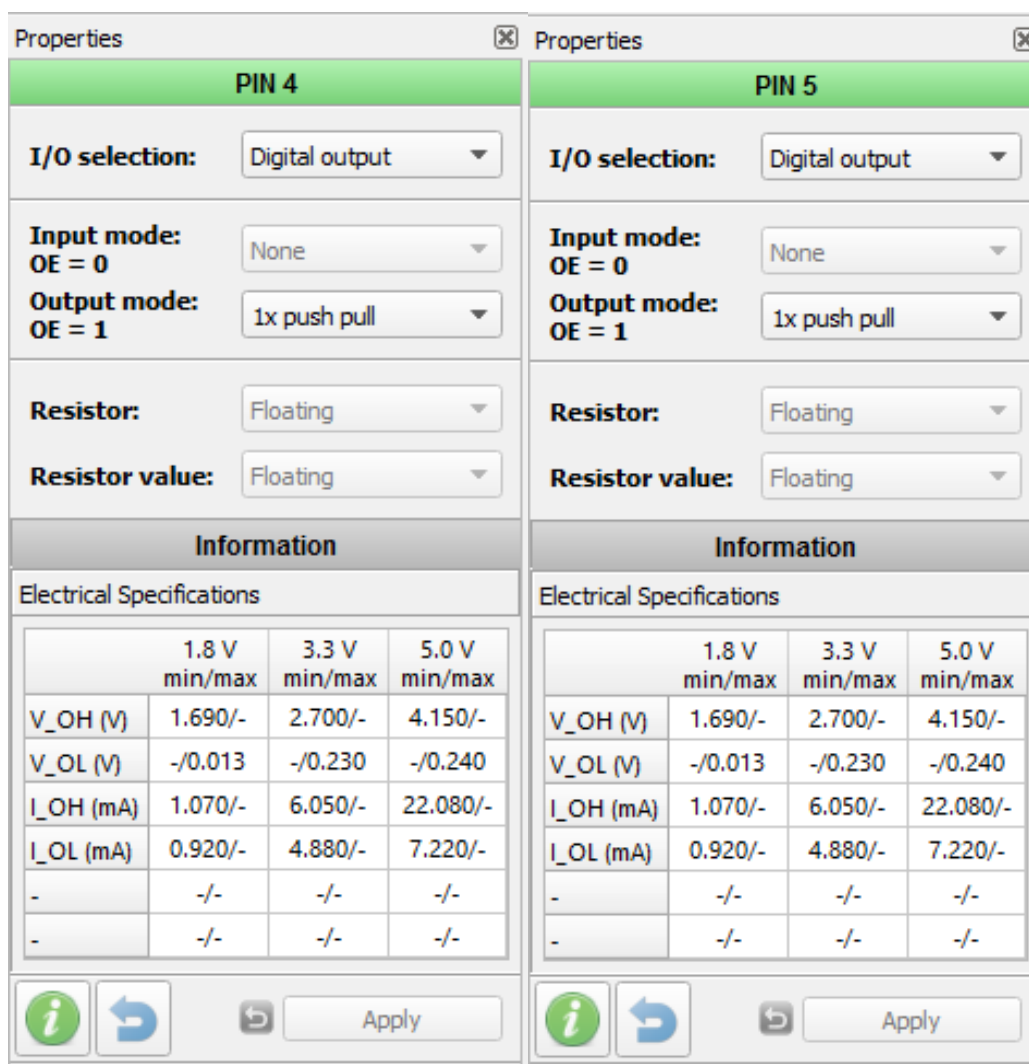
Properties

PIN 4

I/O selection: Digital output

Input mode: OE = 0 None

Output mode: OE = 1 1x push pull

Resistor: Floating

Resistor value: Floating

Information

Electrical Specifications

| | 1.8 V min/max | 3.3 V min/max | 5.0 V min/max |
|---|---|---|---|
| V_OH (V) | 1.690/- | 2.700/- | 4.150/- |
| V_OL (V) | -/0.013 | -/0.230 | -/0.240 |
| I_OH (mA) | 1.070/- | 6.050/- | 22.080/- |
| I_OL (mA) | 0.920/- | 4.880/- | 7.220/- |
| - | -/- | -/- | -/- |
| - | -/- | -/- | -/- |

Apply

Properties

PIN 5

I/O selection: Digital output

Input mode: OE = 0 None

Output mode: OE = 1 1x push pull

Resistor: Floating

Resistor value: Floating

Information

Electrical Specifications

| | 1.8 V min/max | 3.3 V min/max | 5.0 V min/max |
|---|---|---|---|
| V_OH (V) | 1.690/- | 2.700/- | 4.150/- |
| V_OL (V) | -/0.013 | -/0.230 | -/0.240 |
| I_OH (mA) | 1.070/- | 6.050/- | 22.080/- |
| I_OL (mA) | 0.920/- | 4.880/- | 7.220/- |
| - | -/- | -/- | -/- |
| - | -/- | -/- | -/- |

Apply